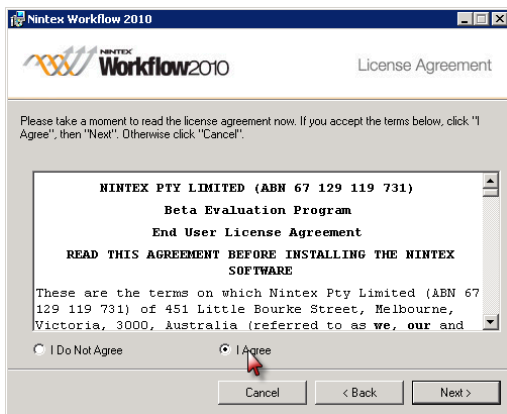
Nintex Workflow 2010

NINTEX Workflow2010

License Agreement

Please take a moment to read the license agreement now. If you accept the terms below, click "I Agree", then "Next". Otherwise click "Cancel".

NINTEX PTY LIMITED (ABN 67 129 119 731)

Beta Evaluation Program

End User License Agreement

READ THIS AGREEMENT BEFORE INSTALLING THE NINTEX SOFTWARE

These are the terms on which Nintex Pty Limited (ABN 67 129 119 731) of 451 Little Bourke Street, Melbourne, Victoria, 3000, Australia (referred to as we, our and

I Do Not Agree

I Agree

Cancel

< Back

Next >